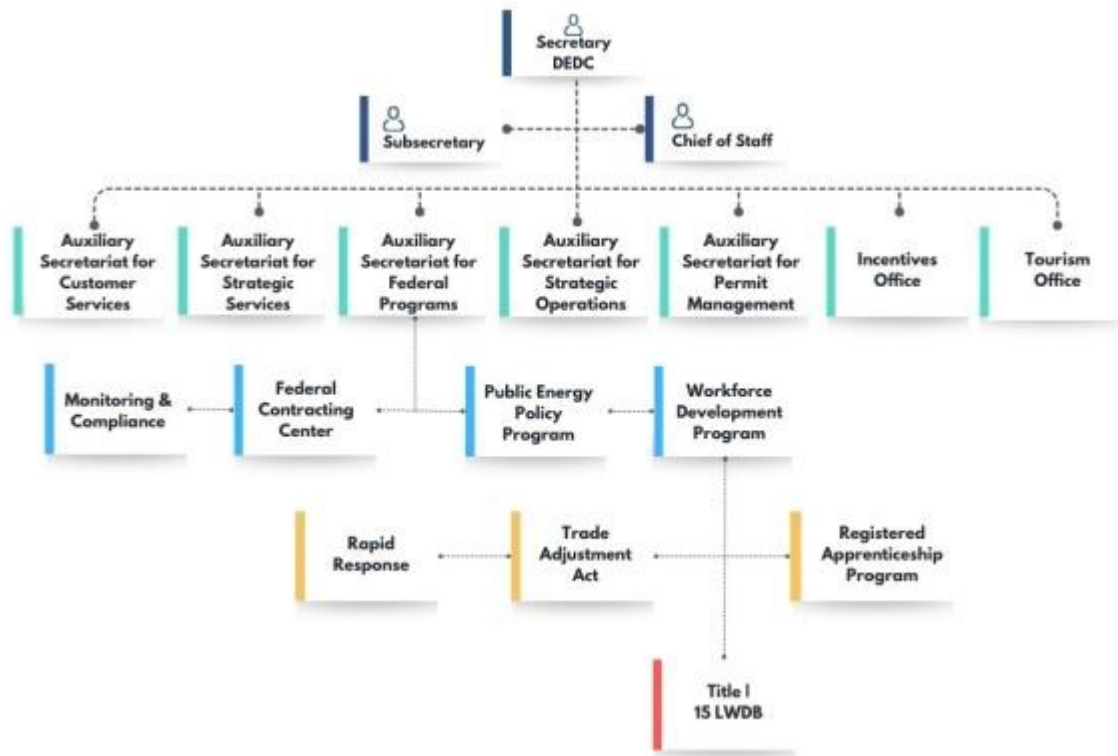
Secretary DEDC

Subsecretary

Chief of Staff

Auxiliary Secretariat for Customer Services

Auxiliary Secretariat for Strategic Services

Auxiliary Secretariat for Federal Programs

Auxiliary Secretariat for Strategic Operations

Auxiliary Secretariat for Permit Management

Incentives Office

Tourism Office

Monitoring & Compliance

Federal Contracting Center

Public Energy Policy Program

Workforce Development Program

Rapid Response

Trade Adjustment Act

Registered Apprenticeship Program

Title I 15 LWDB